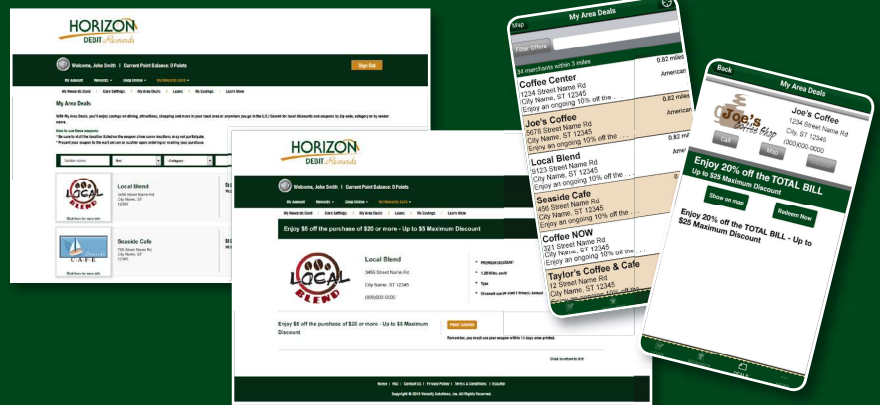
HORIZON DEBIT Rewards

Welcome, John Smith | Current Point Balance: 0 Points

Sign Out

My Account Rewards Shop Online My Rewards Card

My Rewards Card Card Settings My Area Deals Learn My Savings Learn More

My Area Deals

Local Blend
3456 Street Name Rd
City Name, ST
12345

Click here to more info

Seaside Cafe
789 Street Name Rd
City Name, ST
12345

Click here to more info

HORIZON DEBIT Rewards

Welcome, John Smith | Current Point Balance: 0 Points

My Account Rewards Shop Online My Rewards Card

My Rewards Card Card Settings My Area Deals Learn My Savings Learn More

Enjoy $5 off the purchase of $20 or more - Up to $5 Maximum Discount

LOCAL BLEND

Local Blend
3456 Street Name Rd
City Name, ST 12345
(000)000-0000

Enjoy $5 off the purchase of $20 or more - Up to $5 Maximum Discount

PRINT COUPON

Home | FAQ | Contact Us | Privacy Policy | Terms & Conditions | Español

Map My Area Deals

Filter Offers

34 merchants within 3 miles

Coffee Center 0.82 miles
1234 Street Name Rd American
City Name, ST 12345
Enjoy an ongoing 10% off the . . .

Joe's Coffee 0.82 miles
5678 Street Name Rd American
City Name, ST 12345
Enjoy an ongoing 10% off the . . .

Local Blend 0.82 miles
9123 Street Name Rd
City Name, ST 12345
Enjoy an ongoing 10% off the . . .

Seaside Cafe
456 Street Name Rd
City Name, ST 12345
Enjoy an ongoing 10% off the . . .

Coffee NOW
321 Street Name Rd
City Name, ST 12345
Enjoy an ongoing 10% off the . . .

Taylor's Coffee & Cafe
12 Street Name Rd
City Name, ST 12345
Enjoy an ongoing 10% off the . . .

Back My Area Deals

Joe's Coffee Shop

Joe's Coffee
1234 Street Name Rd
City Name, ST 12345
(000)000-0000

Call Map

Enjoy 20% off the TOTAL BILL
Up to $25 Maximum Discount

Show on map Redeem Now

Enjoy 20% off the TOTAL BILL - Up to $25 Maximum Discount